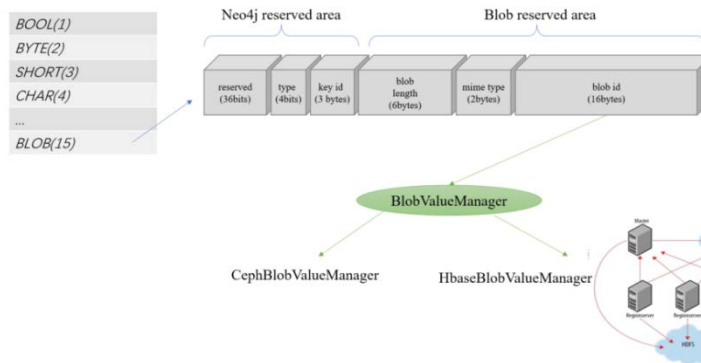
BOOL(1)
BYTE(2)
SHORT(3)
CHAR(4)
...
BLOB(15)

Neo4j reserved area

Blob reserved area

reserved (36bits)

type (4bits)

key id (3 bytes)

blob length (6bytes)

mime type (2bytes)

blob id (16bytes)

BlobValueManager

CephBlobValueManager

HbaseBlobValueManager

Master

Regionserver

Regionserver

HDFS